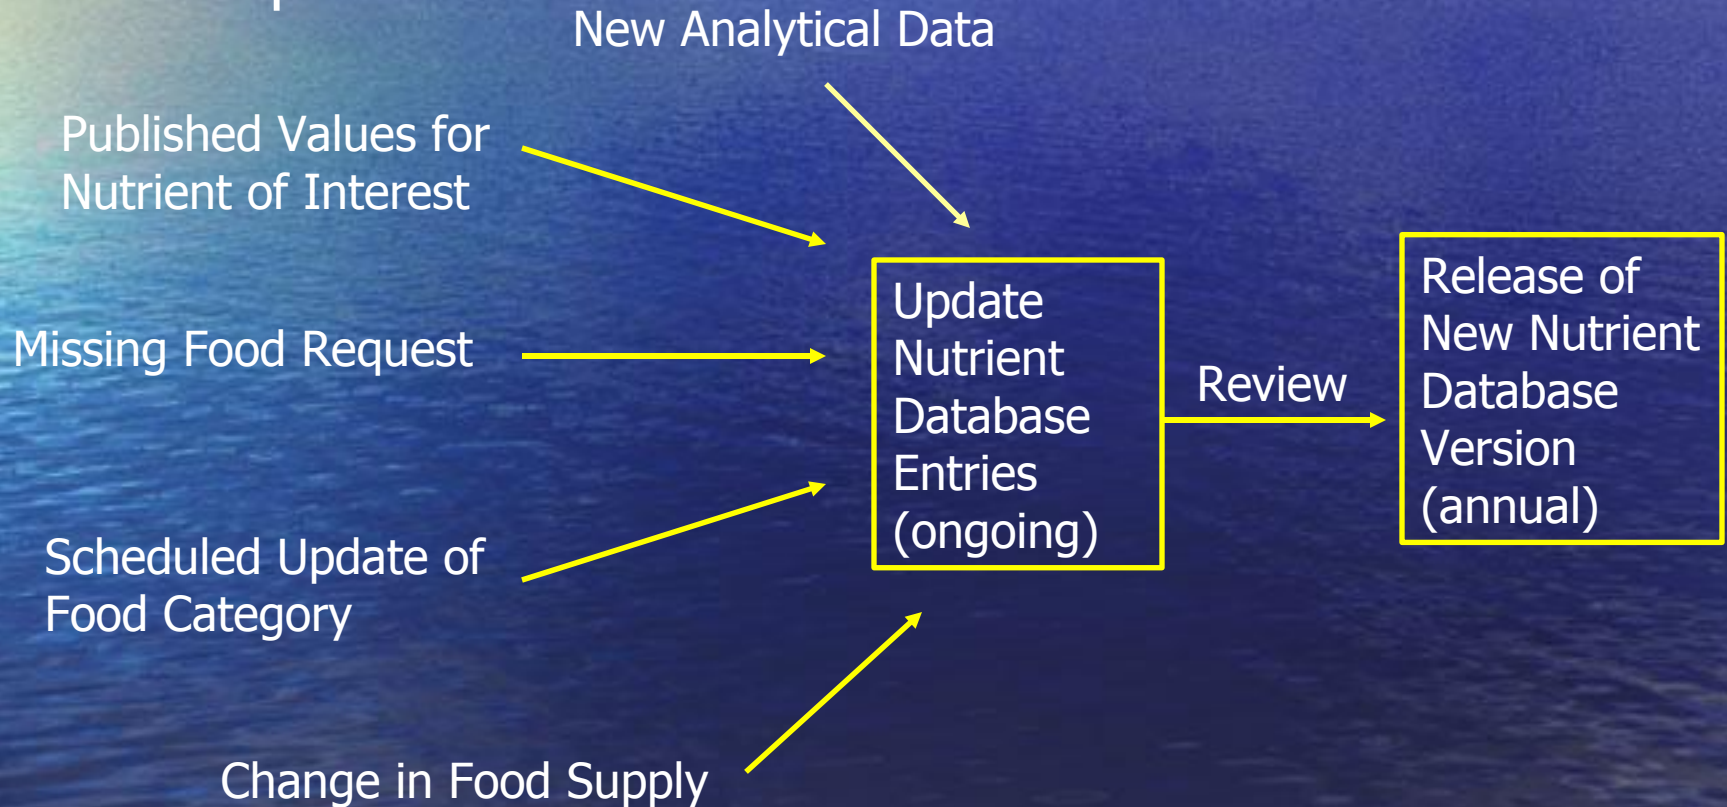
New Analytical Data

Published Values for Nutrient of Interest

Missing Food Request

Scheduled Update of Food Category

Change in Food Supply

Update Nutrient Database Entries (ongoing)

Review

Release of New Nutrient Database Version (annual)